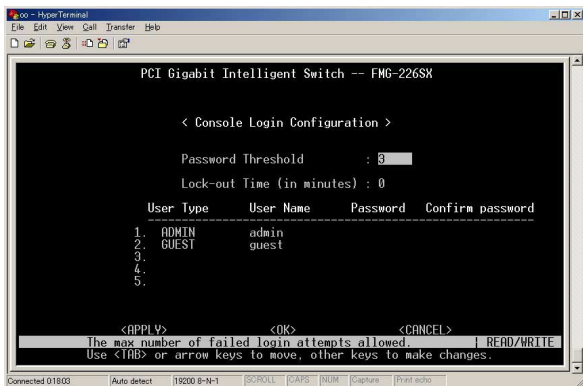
oo - HyperTerminal
File Edit View Call Transfer Help

PCI Gigabit Intelligent Switch -- FMG-226SX

< Console Login Configuration >

Password Threshold : 3

Lock-out Time (in minutes) : 0

| User Type | User Name | Password | Confirm password |
|---|---|---|---|
| 1. ADMIN | admin | | |
| 2. GUEST | guest | | |
| 3. | | | |
| 4. | | | |
| 5. | | | |

<APPLY> <OK> <CANCEL>
The max number of failed login attempts allowed. | READ/WRITE
Use <TAB> or arrow keys to move, other keys to make changes.

Connected 0:18:03 Auto detect 19200 8-N-1 SCROLL CAPS NUM Capture Print echo